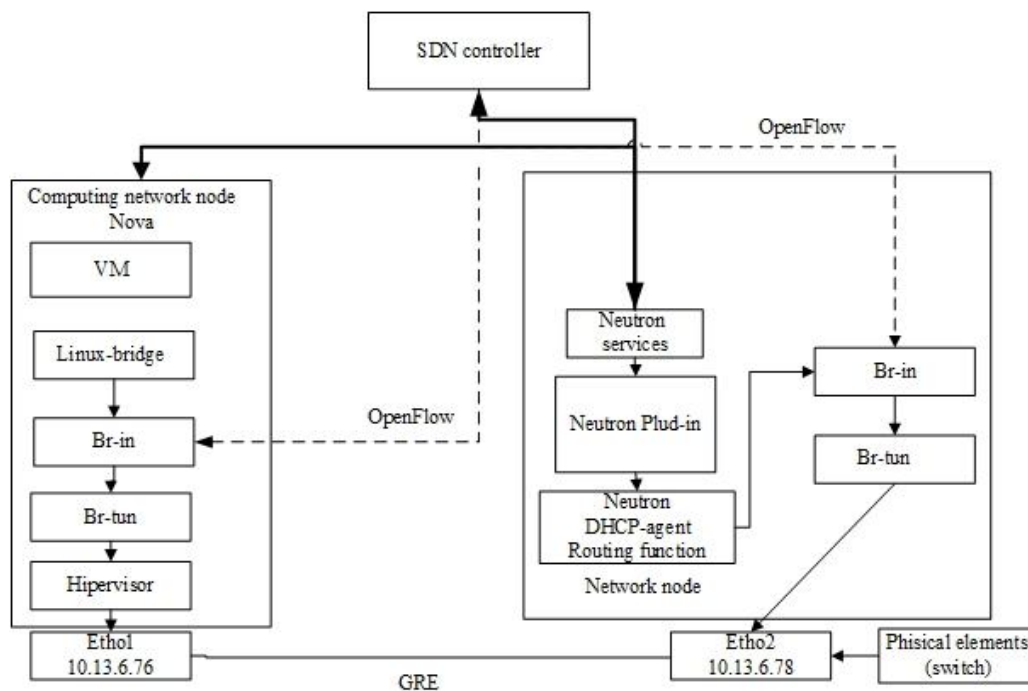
SDN controller

OpenFlow

Computing network node
Nova

VM

Linux-bridge

Br-in

Br-tun

Hipervisor

OpenFlow

Neutron services

Neutron Plud-in

Neutron
DHCP-agent
Routing function

Br-in

Br-tun

Network node

Etho1
10.13.6.76

GRE

Etho2
10.13.6.78

Phisical elements
(switch)